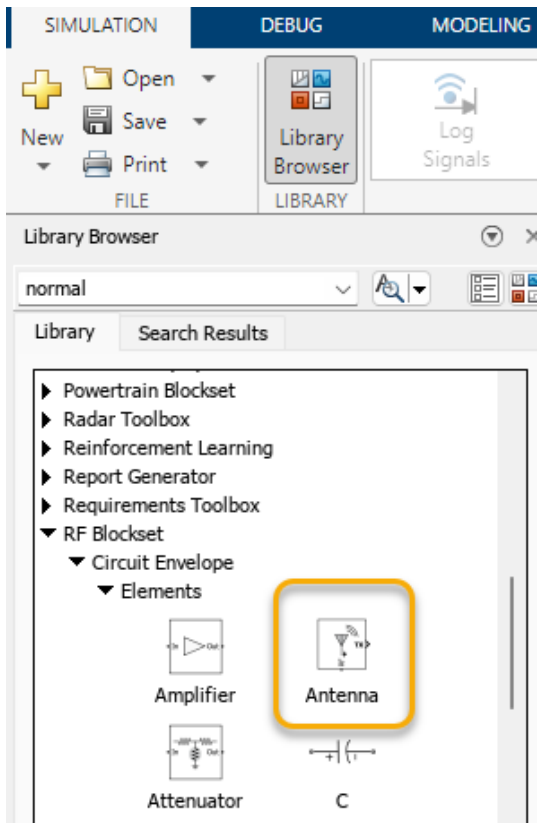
SIMULATION DEBUG MODELING

New
Open
Save
Print
FILE

Library Browser
LIBRARY

Log Signals

Library Browser

normal

Library
Search Results

Powertrain Blockset
Radar Toolbox
Reinforcement Learning
Report Generator
Requirements Toolbox
RF Blockset
Circuit Envelope
Elements

In Out
Amplifier

Tx
Antenna

In Out
Attenuator

C